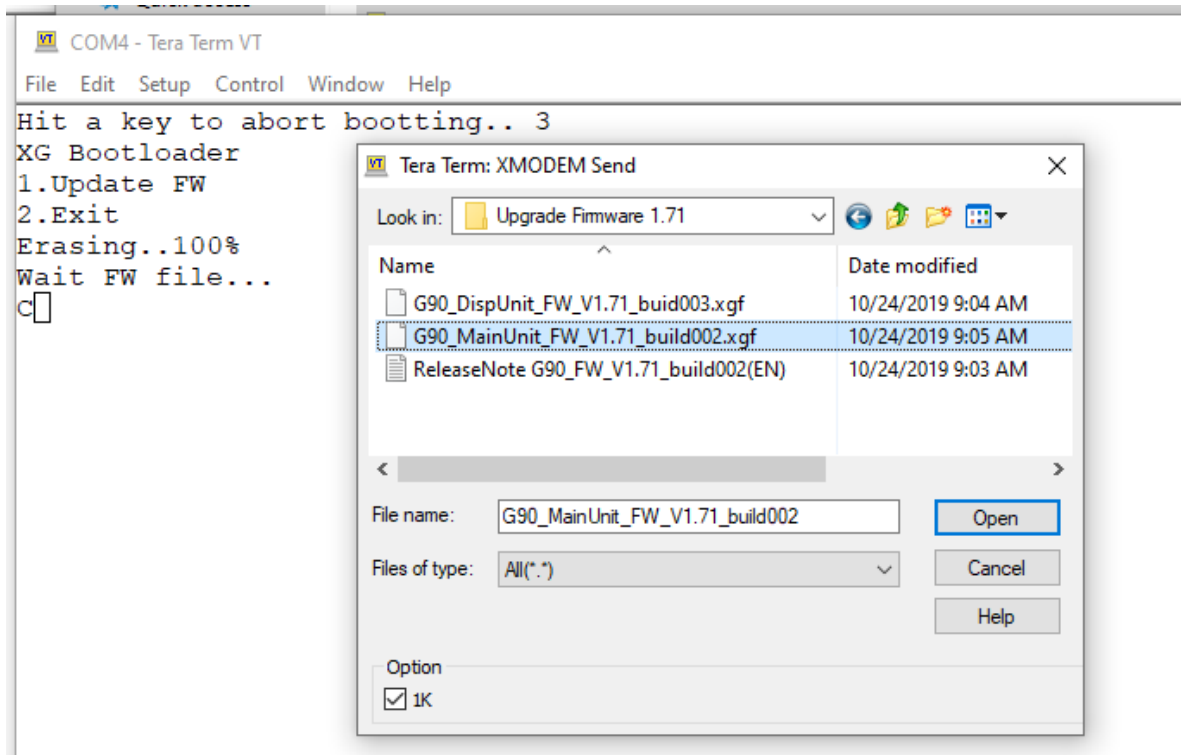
COM4 - Tera Term VT

File Edit Setup Control Window Help

Hit a key to abort booting.. 3
XG Bootloader
1.Update FW
2.Exit
Erasing..100%
Wait FW file...
C

Tera Term: XMODEM Send

Look in: Upgrade Firmware 1.71

| Name | Date modified |
|---|---|
| G90_DispUnit_FW_V1.71_buid003.xgf | 10/24/2019 9:04 AM |
| G90_MainUnit_FW_V1.71_build002.xgf | 10/24/2019 9:05 AM |
| ReleaseNote G90_FW_V1.71_build002(EN) | 10/24/2019 9:03 AM |

File name: G90_MainUnit_FW_V1.71_build002

Open

Files of type: All(*.*)

Cancel

Help

Option

1K